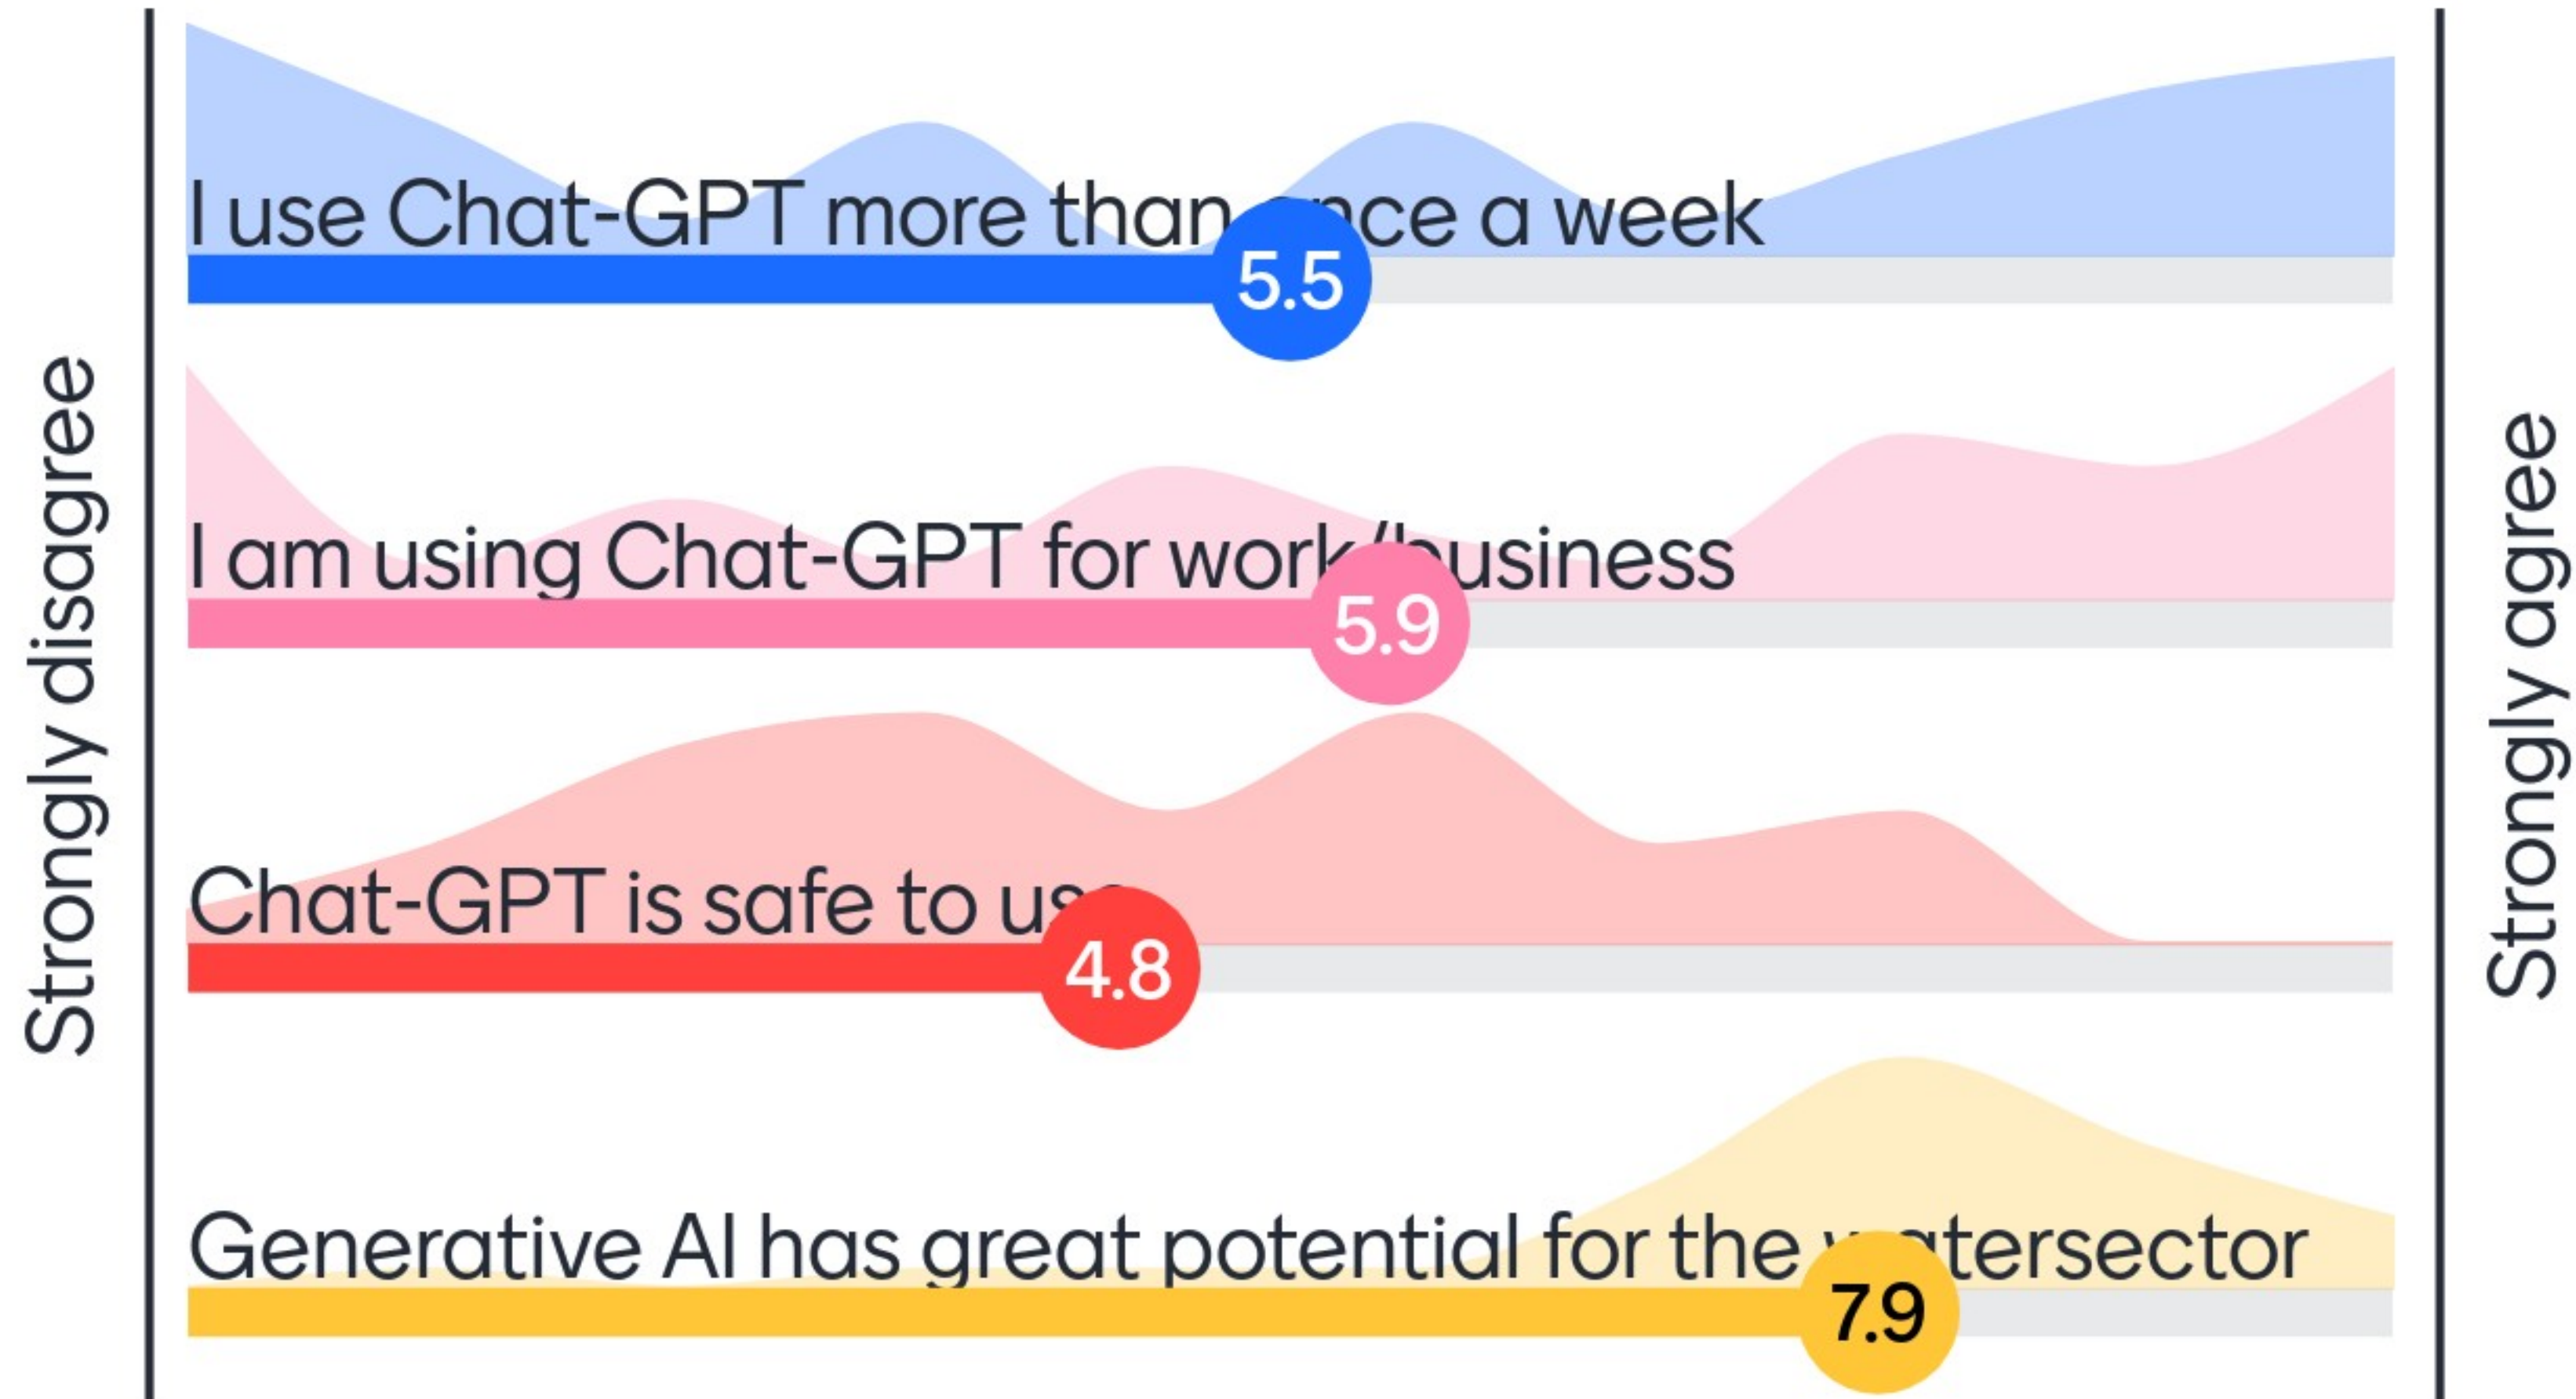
Strongly disagree

I use Chat-GPT more than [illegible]nce a week
5.5

I am using Chat-GPT for work/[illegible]usiness
5.9

Chat-GPT is safe to us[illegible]
4.8

Generative AI has great potential for the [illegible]tersector
7.9

Strongly agree